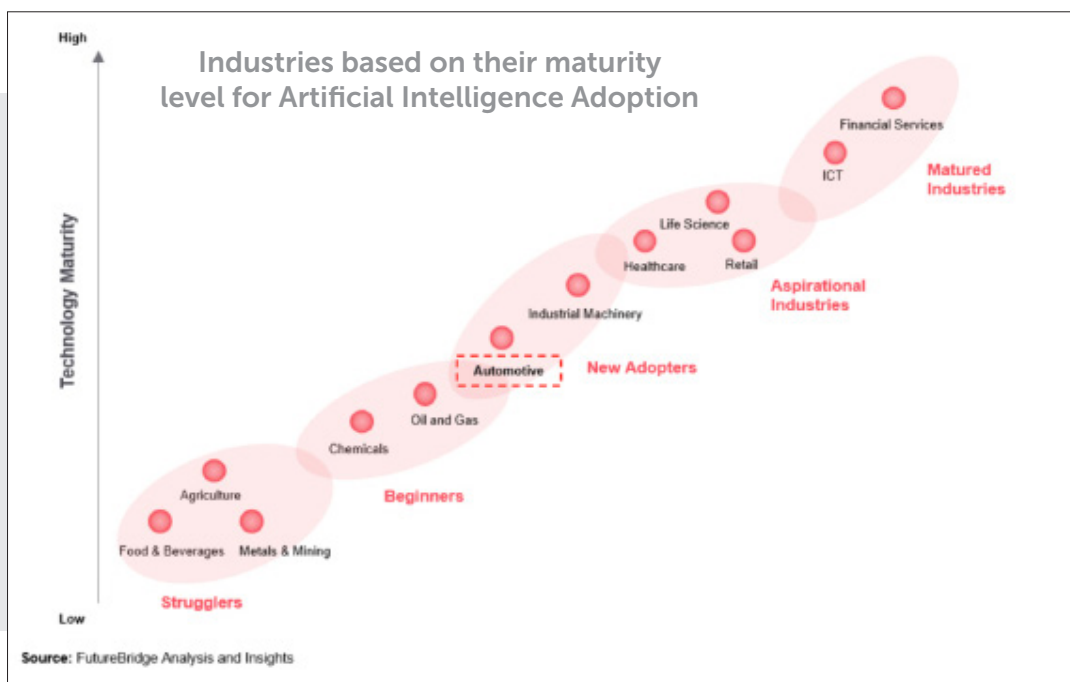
Industries based on their maturity level for Artificial Intelligence Adoption

High

Technology Maturity

Low

Financial Services
ICT
Matured Industries

Life Science
Healthcare
Retail
Aspirational Industries

Industrial Machinery
Automotive
New Adopters

Oil and Gas
Chemicals
Beginners

Agriculture
Food & Beverages
Metals & Mining
Strugglers

Source: FutureBridge Analysis and Insights